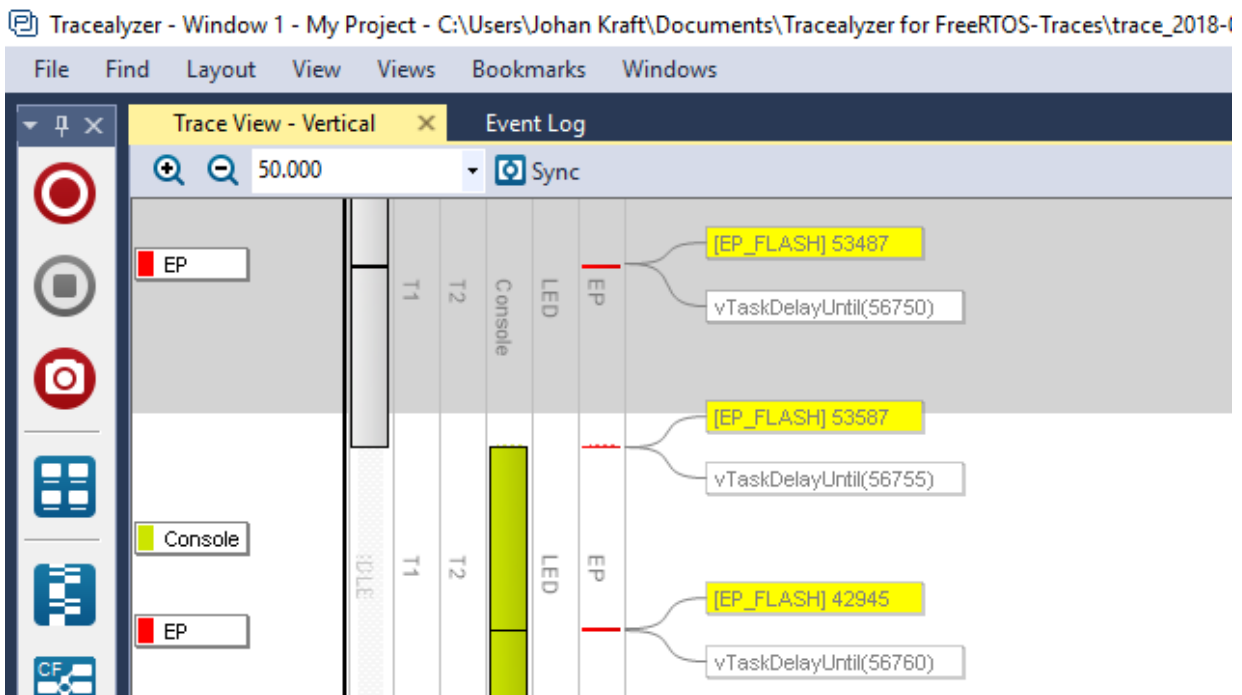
Tracealyzer - Window 1 - My Project - C:\Users\Johan Kraft\Documents\Tracealyzer for FreeRTOS-Traces\trace_2018-

File Find Layout View Views Bookmarks Windows

Trace View - Vertical ✕ Event Log

50.000 Sync

EP

T1 T2 Console LED EP

[EP_FLASH] 53487

vTaskDelayUntil(56750)

[EP_FLASH] 53587

vTaskDelayUntil(56755)

Console

IDLE T1 T2 LED EP

EP

[EP_FLASH] 42945

vTaskDelayUntil(56760)

CF